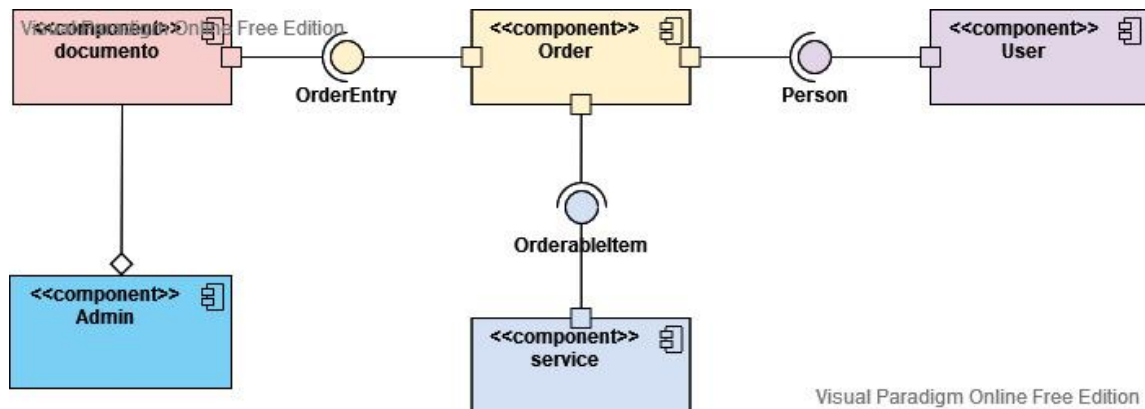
<<component>> documento

Visual Paradigm Online Free Edition

<<component>> Order

<<component>> User

OrderEntry

Person

OrderableItem

<<component>> Admin

<<component>> service

Visual Paradigm Online Free Edition